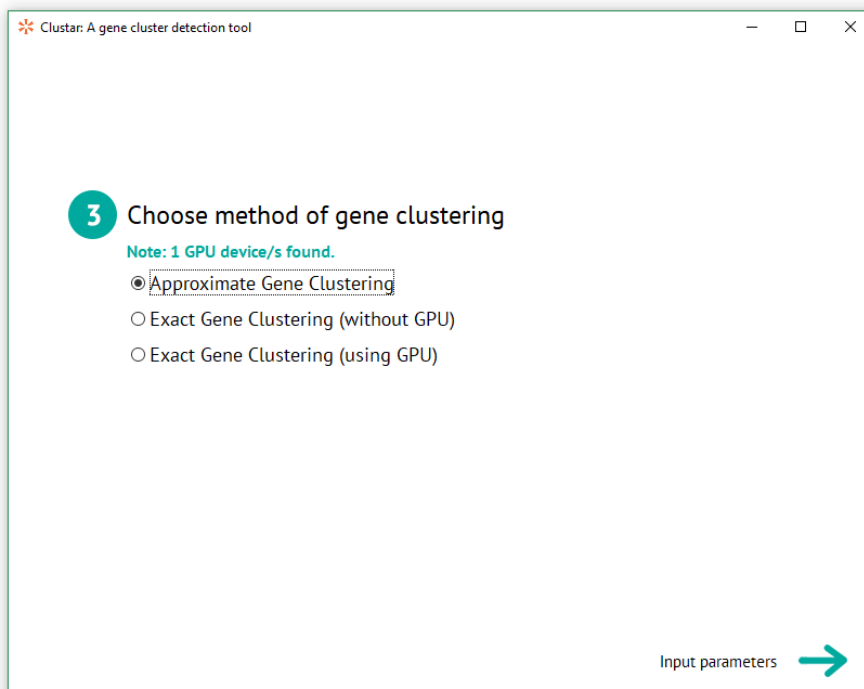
Clustar: A gene cluster detection tool

3 Choose method of gene clustering

Note: 1 GPU device/s found.

Approximate Gene Clustering

Exact Gene Clustering (without GPU)

Exact Gene Clustering (using GPU)

Input parameters